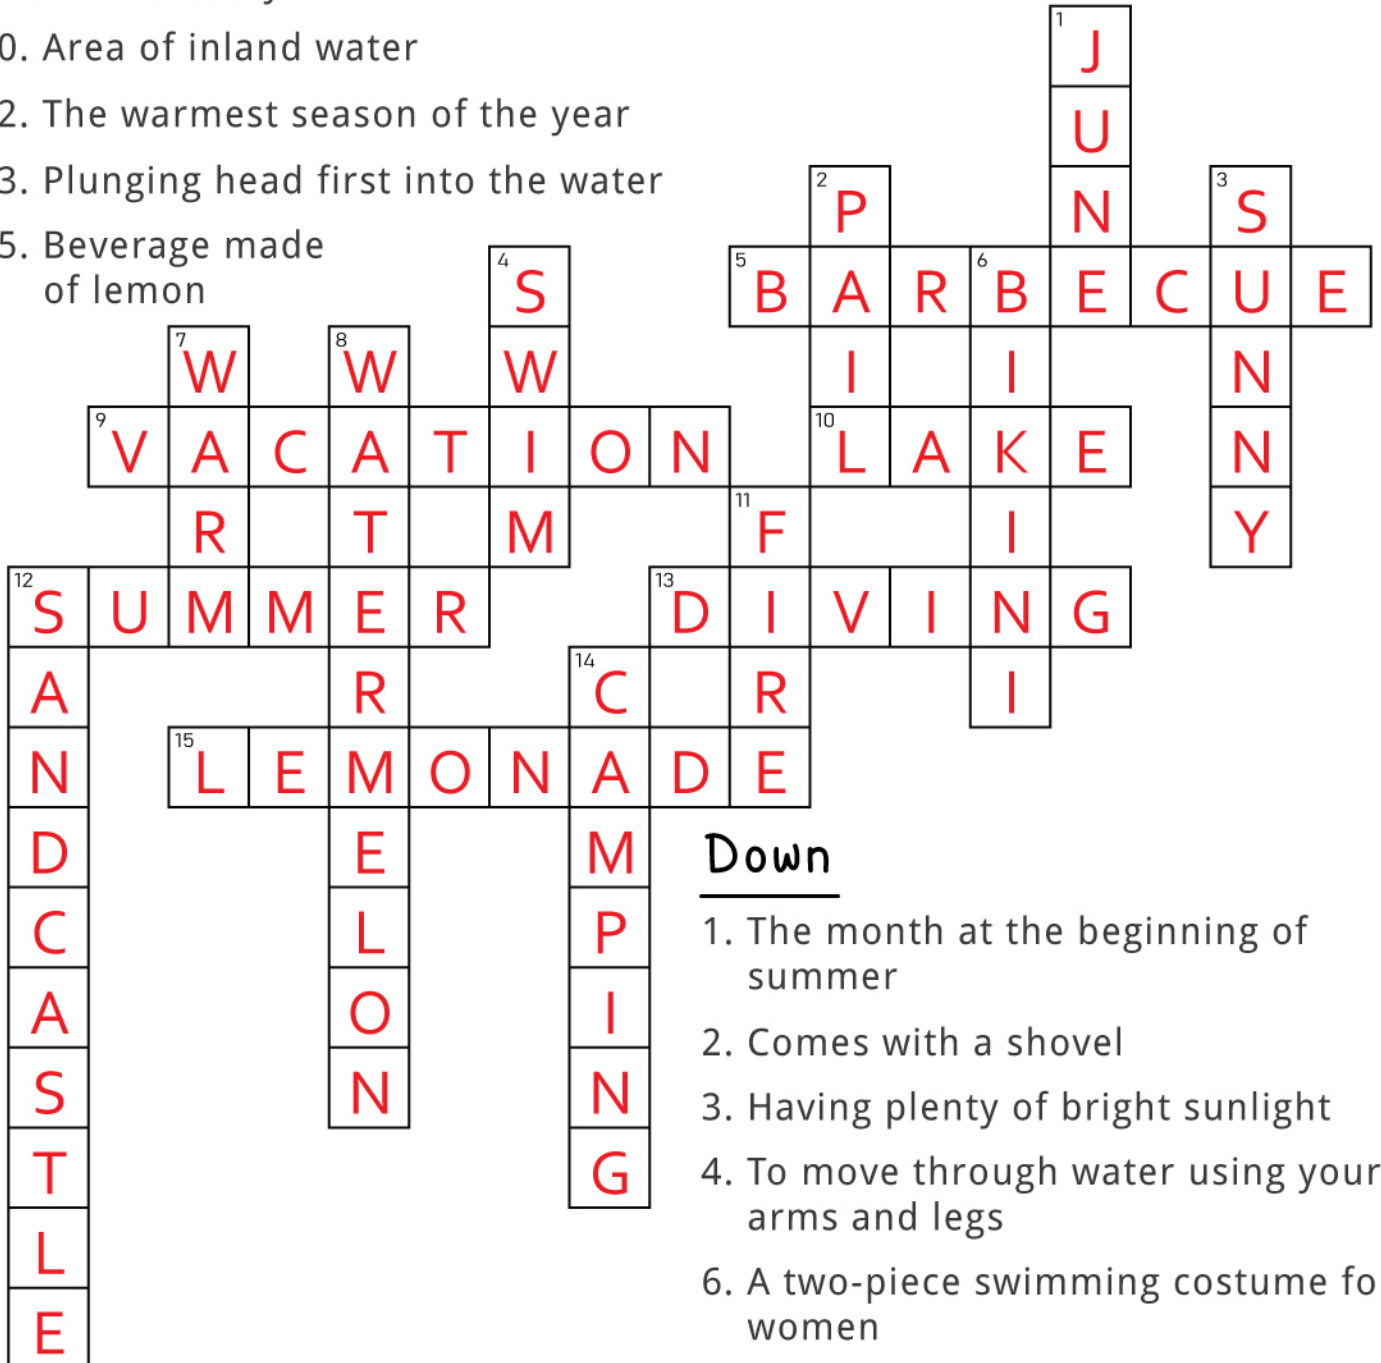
0. Area of inland water
2. The warmest season of the year
3. Plunging head first into the water
5. Beverage made of lemon

1 J U N E
2 P A I L
3 S U N N Y
4 S W I M
5 B A R B E C U E
6 B I K I N I
7 W A R M
8 W A T E R M E L O N
9 V A C A T I O N
10 L A K E
11 F I R E
12 S U M M E R
12 S A N D C A S T L E
13 D I V I N G
14 C A M P I N G
15 L E M O N A D E

Down
1. The month at the beginning of summer
2. Comes with a shovel
3. Having plenty of bright sunlight
4. To move through water using your arms and legs
6. A two-piece swimming costume fo women